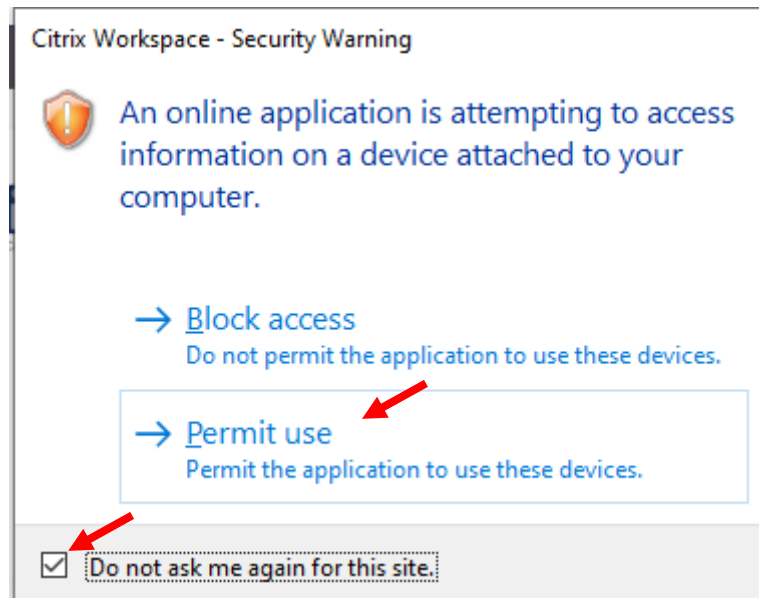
Citrix Workspace - Security Warning

An online application is attempting to access information on a device attached to your computer.

→ Block access
Do not permit the application to use these devices.

→ Permit use
Permit the application to use these devices.

Do not ask me again for this site.